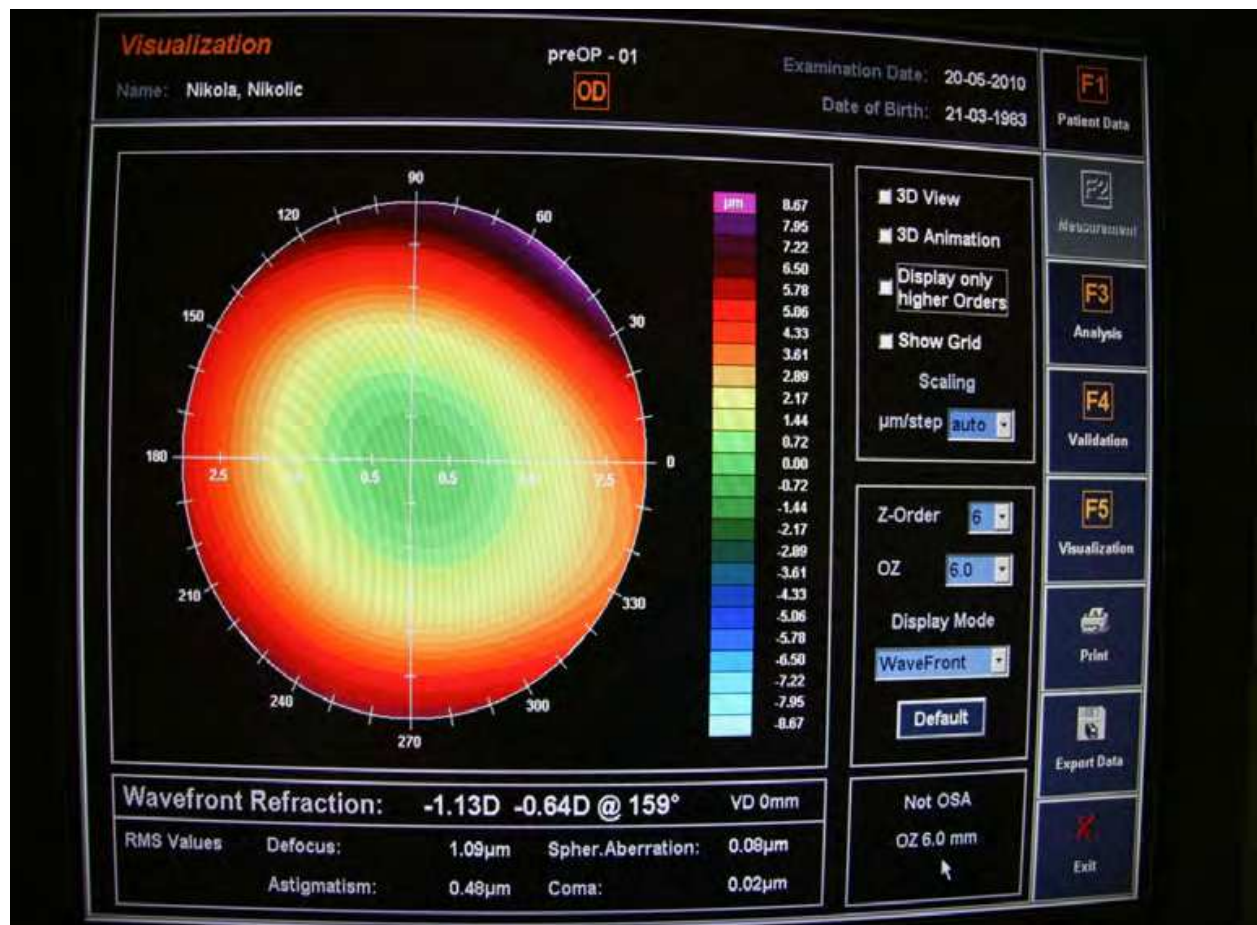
Visualization

Name: Nikola, Nikolic

preOP - 01

OD

Examination Date: 20-05-2010

Date of Birth: 21-03-1983

F1 Patient Data

F2 Measurement

F3 Analysis

F4 Validation

F5 Visualization

Print

Export Data

Exit

90
120
60
150
30
180
0
210
330
240
300
270

2.5
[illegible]
0.5
0.5
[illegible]
2.5

µm
8.67
7.95
7.22
6.50
5.78
5.06
4.33
3.61
2.89
2.17
1.44
0.72
0.00
-0.72
-1.44
-2.17
-2.89
-3.61
-4.33
-5.06
-5.78
-6.50
-7.22
-7.95
-8.67

3D View

3D Animation

Display only higher Orders

Show Grid

Scaling

µm/step auto

Z-Order 6

OZ 6.0

Display Mode

WaveFront

Default

Wavefront Refraction: -1.13D -0.64D @ 159° VD 0mm

RMS Values Defocus: 1.09µm Spher.Aberration: 0.08µm

Astigmatism: 0.48µm Coma: 0.02µm

Not OSA

OZ 6.0 mm